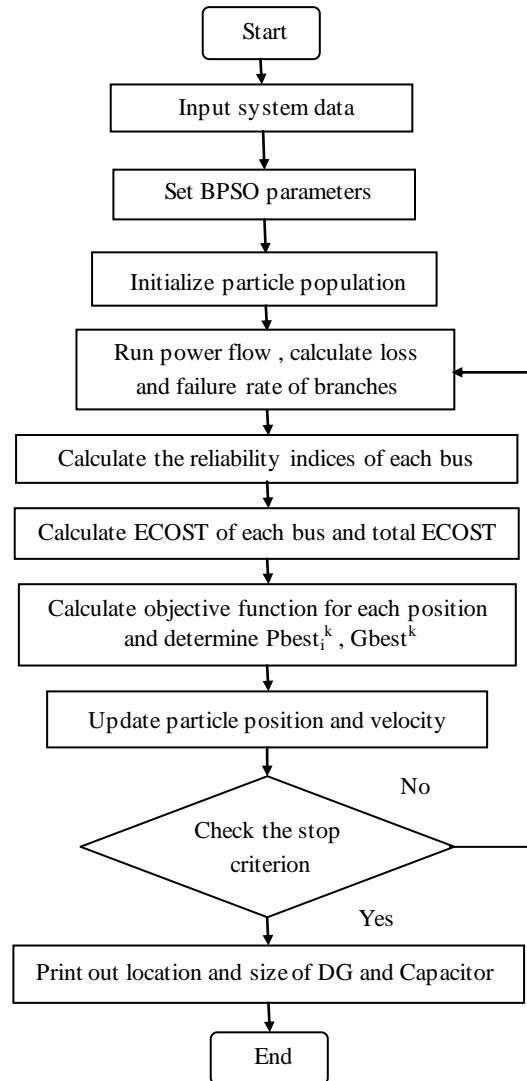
Start

Input system data

Set BPSO parameters

Initialize particle population

Run power flow , calculate loss and failure rate of branches

Calculate the reliability indices of each bus

Calculate ECOST of each bus and total ECOST

Calculate objective function for each position and determine $Pbest_i^k$ , $Gbest^k$

Update particle position and velocity

No

Check the stop criterion

Yes

Print out location and size of DG and Capacitor

End